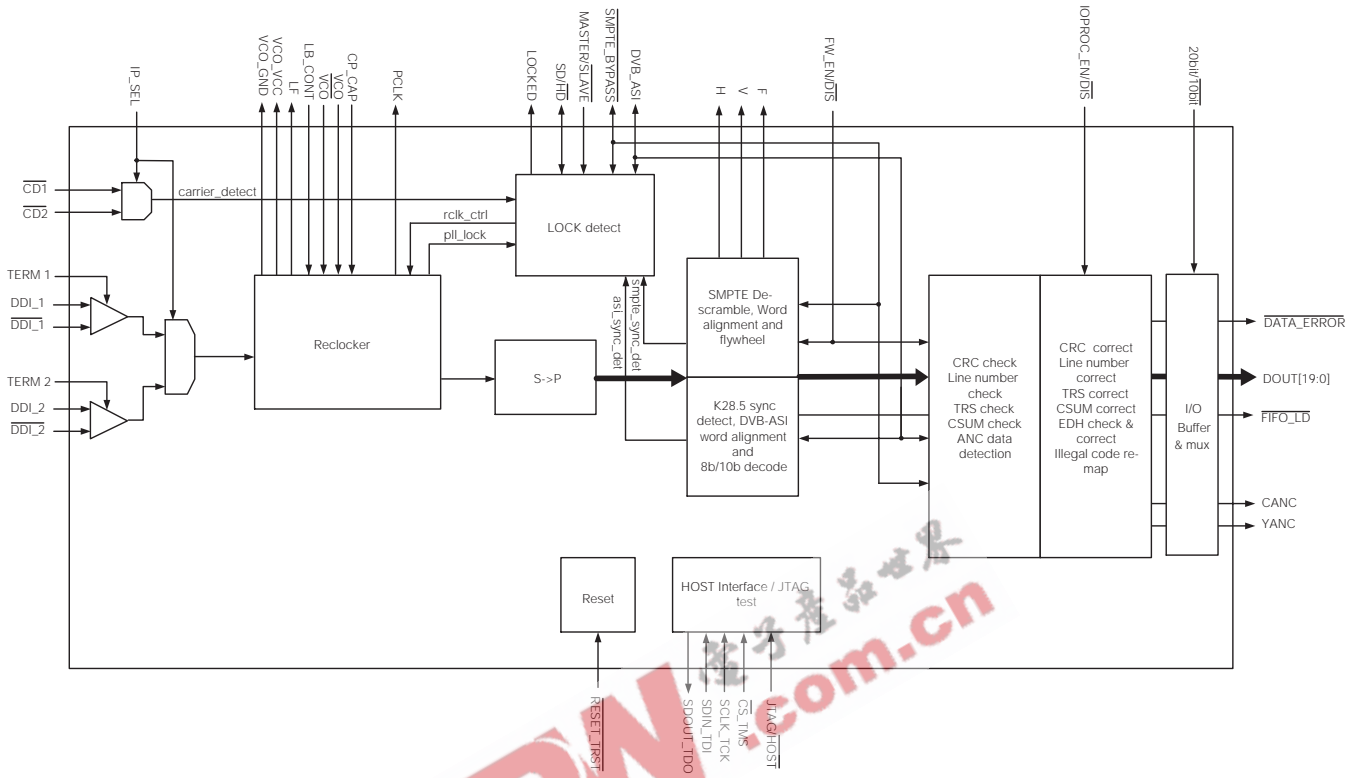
IP_SEL
VCO_GND
VCO_VCC
LF
LB_CONT
$\overline{VCO}$
VCO
CP_CAP
PCLK
LOCKED
SD/$\overline{HD}$
MASTER/$\overline{SLAVE}$
$\overline{SMPTE\_BYPASS}$
DVB_ASI
H
V
F
FW_EN/$\overline{DIS}$
IOPROC_EN/$\overline{DIS}$
20bit/$\overline{10bit}$

$\overline{CD1}$
$\overline{CD2}$
carrier_detect
rclk_ctrl
pll_lock
LOCK detect
TERM 1
DDI_1
$\overline{DDI\_1}$
TERM 2
DDI_2
$\overline{DDI\_2}$
Reclocker
S->P
asi_sync_det
smpte_sync_det
SMPTE De-scramble, Word alignment and flywheel
K28.5 sync detect, DVB-ASI word alignment and 8b/10b decode
CRC check Line number check TRS check CSUM check ANC data detection
CRC correct Line number correct TRS correct CSUM correct EDH check & correct Illegal code re-map
I/O Buffer & mux
$\overline{DATA\_ERROR}$
DOUT[19:0]
$\overline{FIFO\_LD}$
CANC
YANC
Reset
HOST Interface / JTAG test
$\overline{RESET\_TRST}$
SDOUT_TDO
SDIN_TDI
SCLK_TCK
$\overline{CS}$_TMS
JTAG/$\overline{HOST}$
.com.cn